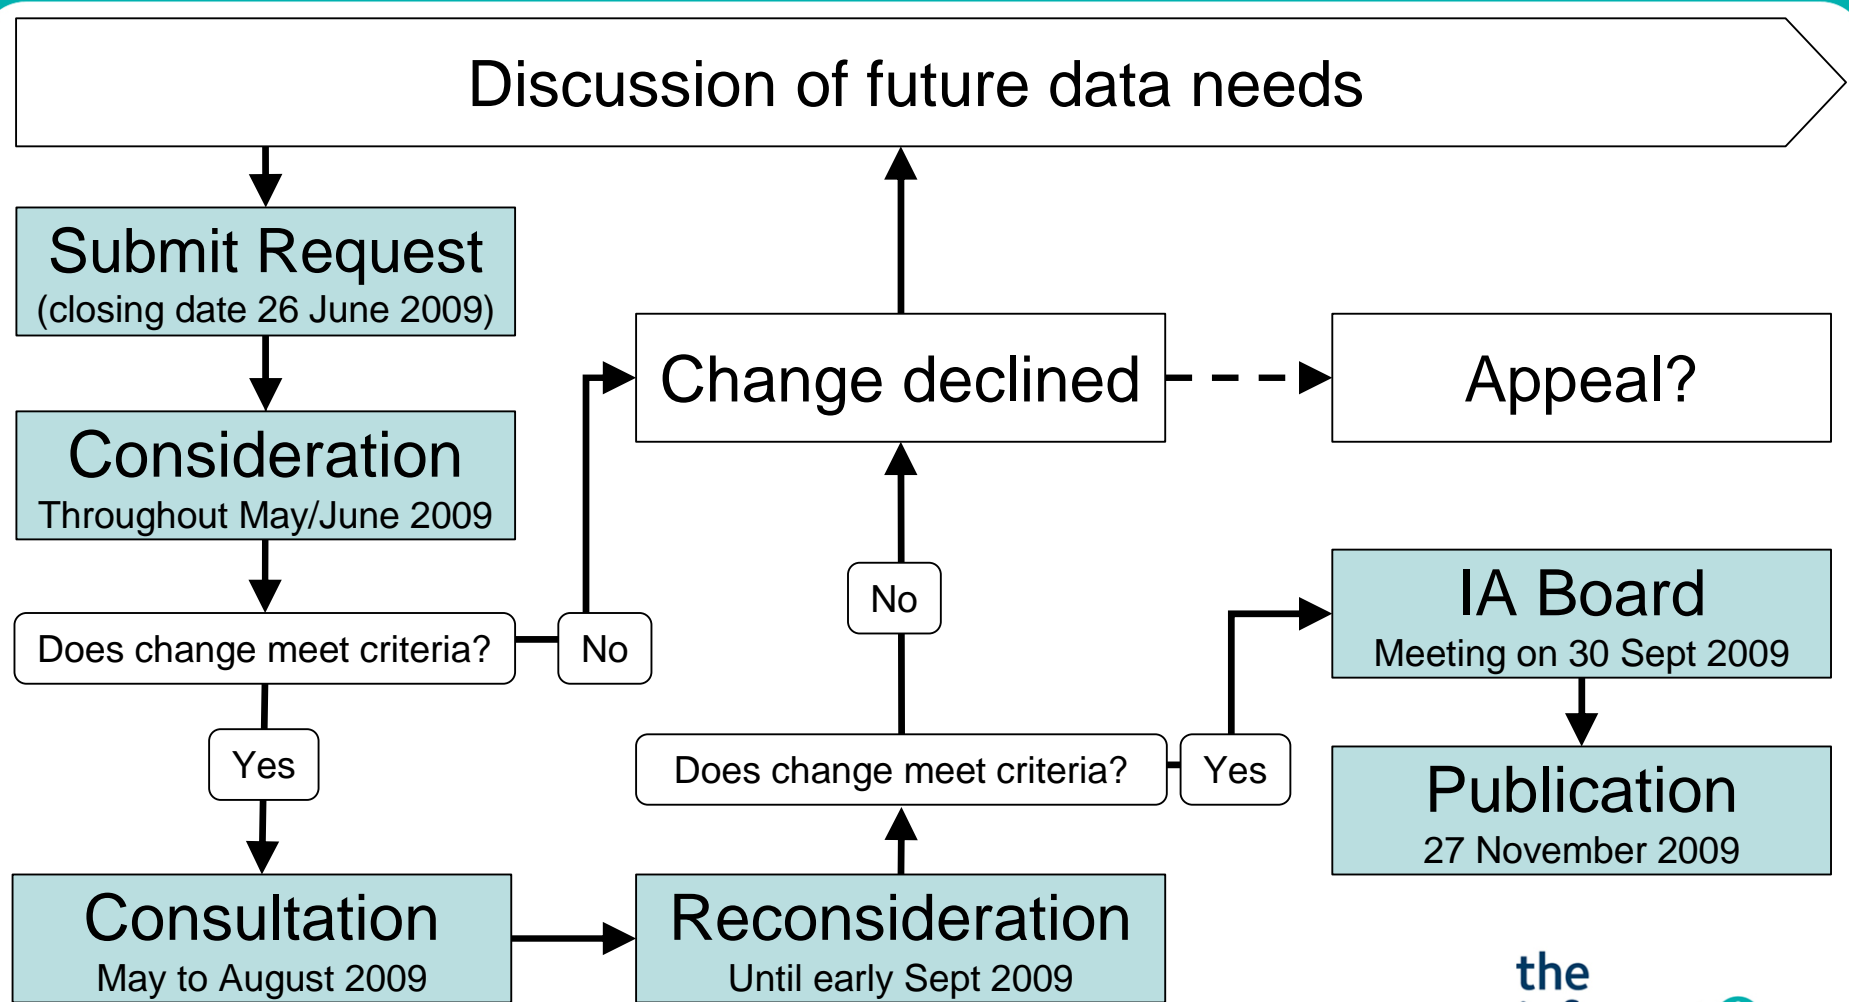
Discussion of future data needs

Submit Request
(closing date 26 June 2009)

Consideration
Throughout May/June 2009

Does change meet criteria?

No

Yes

Consultation
May to August 2009

Change declined

Appeal?

No

Does change meet criteria?

Yes

Reconsideration
Until early Sept 2009

IA Board
Meeting on 30 Sept 2009

Publication
27 November 2009

the